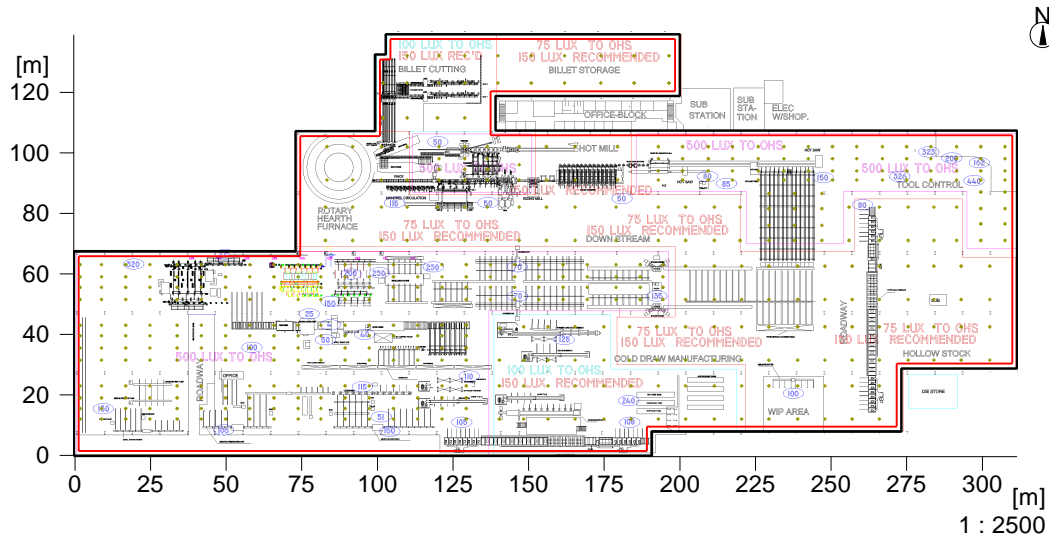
N

[m]
120
100
80
60
40
20
0

0 25 50 75 100 125 150 175 200 225 250 275 300
[m]
1 : 2500

100 LUX TO OHS
150 LUX REC
BILLET CUTTING
75 LUX TO OHS
150 LUX RECOMMENDED
BILLET STORAGE
OFFICE-BLOCK
SUB STATION
SUB STATION
ELEC W/SHOP.
HOT MILL
500 LUX TO OHS
500 LUX TO OHS
TOOL CONTROL
75 LUX RECOMMENDED
ROTARY HEARTH FURNACE
75 LUX TO OHS
150 LUX RECOMMENDED
75 LUX TO OHS
150 LUX RECOMMENDED
DOWN STREAM
500 LUX TO OHS
ROADWAY
75 LUX TO OHS
150 LUX RECOMMENDED
COLD DRAW MANUFACTURING
100 LUX TO OHS
150 LUX RECOMMENDED
ROADWAY
75 LUX TO OHS
150 LUX RECOMMENDED
HOLLOW STOCK
OFFICE
WIP AREA
DB STORE
ROADWAY
50
50
50
150
80
85
150
320
200
160
80
520
250
250
150
25
50
40
125
100
115
110
160
100
200
51
105
240
105
100